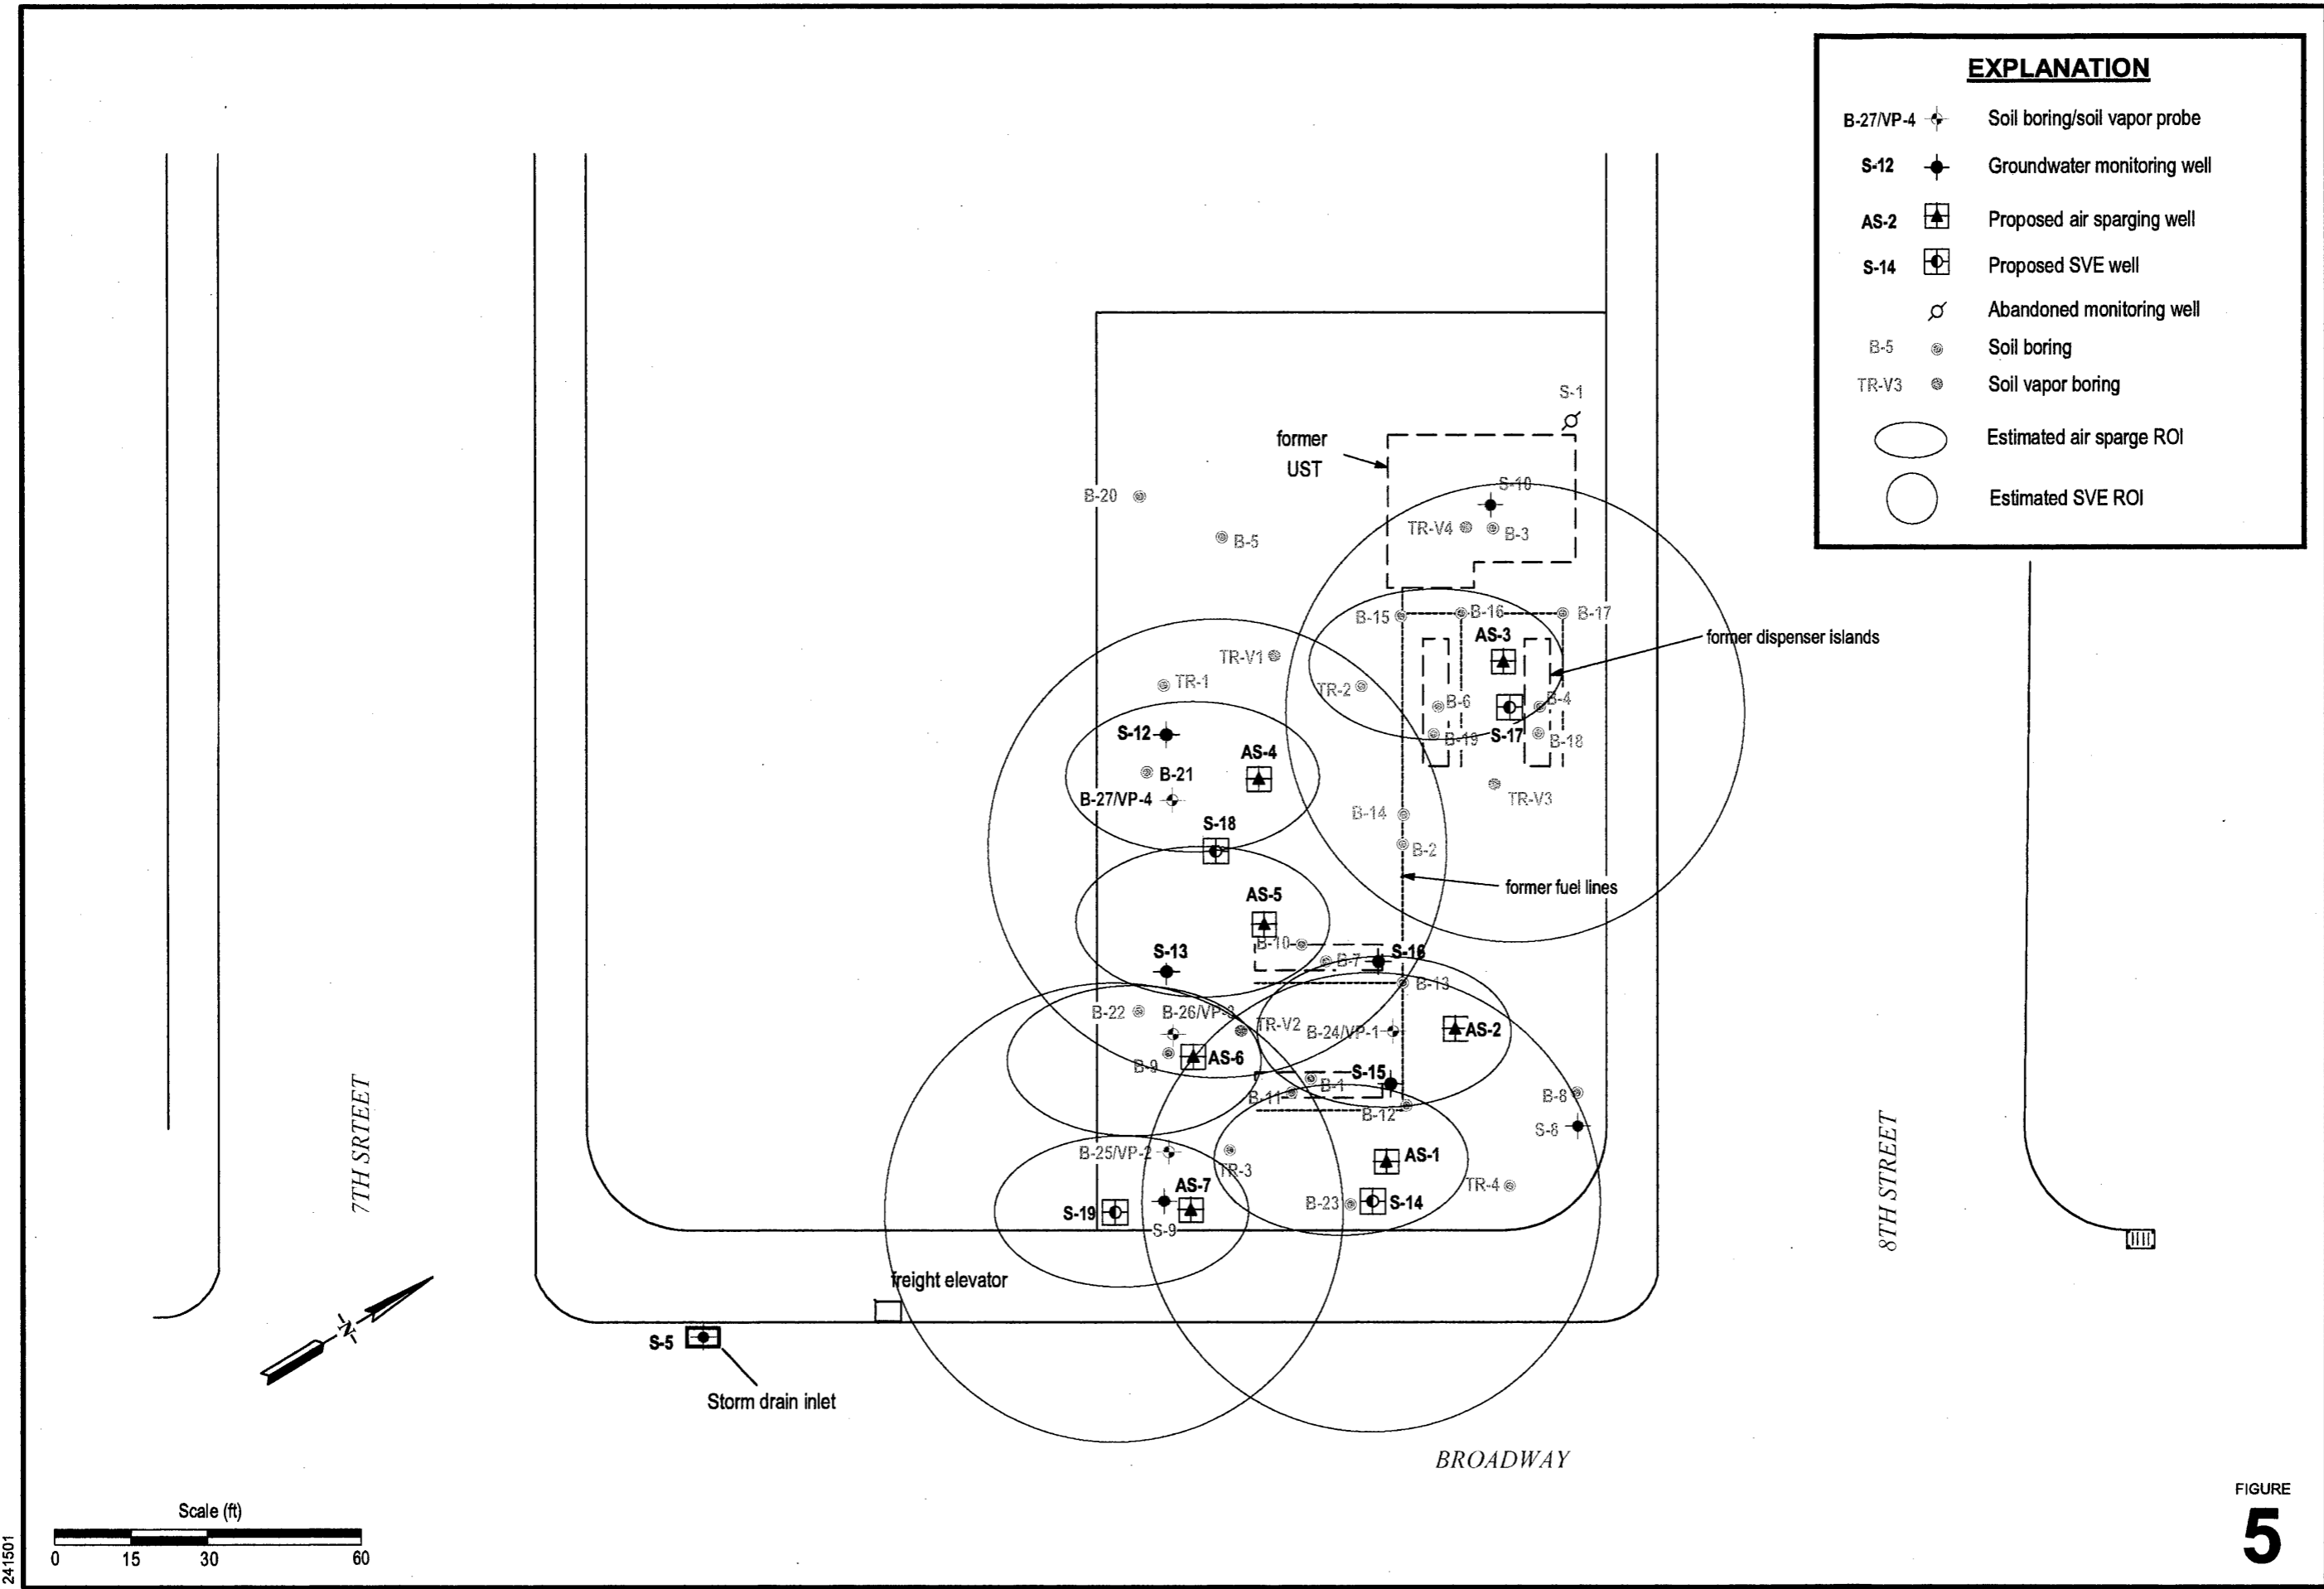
EXPLANATION

B-27/VP-4 Soil boring/soil vapor probe
S-12 Groundwater monitoring well
AS-2 Proposed air sparging well
S-14 Proposed SVE well
Abandoned monitoring well
B-5 Soil boring
TR-V3 Soil vapor boring
Estimated air sparge ROI
Estimated SVE ROI

S-1
former UST
S-10
B-20
B-5
TR-V4
B-3
B-15
B-16
B-17
AS-3
former dispenser islands
TR-V1
TR-1
TR-2
B-6
B-4
B-19
S-17
B-18
S-12
AS-4
B-21
B-27/VP-4
TR-V3
B-14
S-18
B-2
former fuel lines
AS-5
B-10
S-13
B-7
S-16
B-13
B-22
B-26/VP-3
TR-V2
B-24/VP-1
AS-2
B-9
AS-6
S-15
B-1
B-8
B-11
B-12
S-8
B-25/VP-2
TR-3
AS-1
AS-7
TR-4
S-19
S-9
B-23
S-14
freight elevator
7TH SRTEET
8TH STREET
S-5
Storm drain inlet
N
BROADWAY
Scale (ft)
0 15 30 60
241501
FIGURE
5